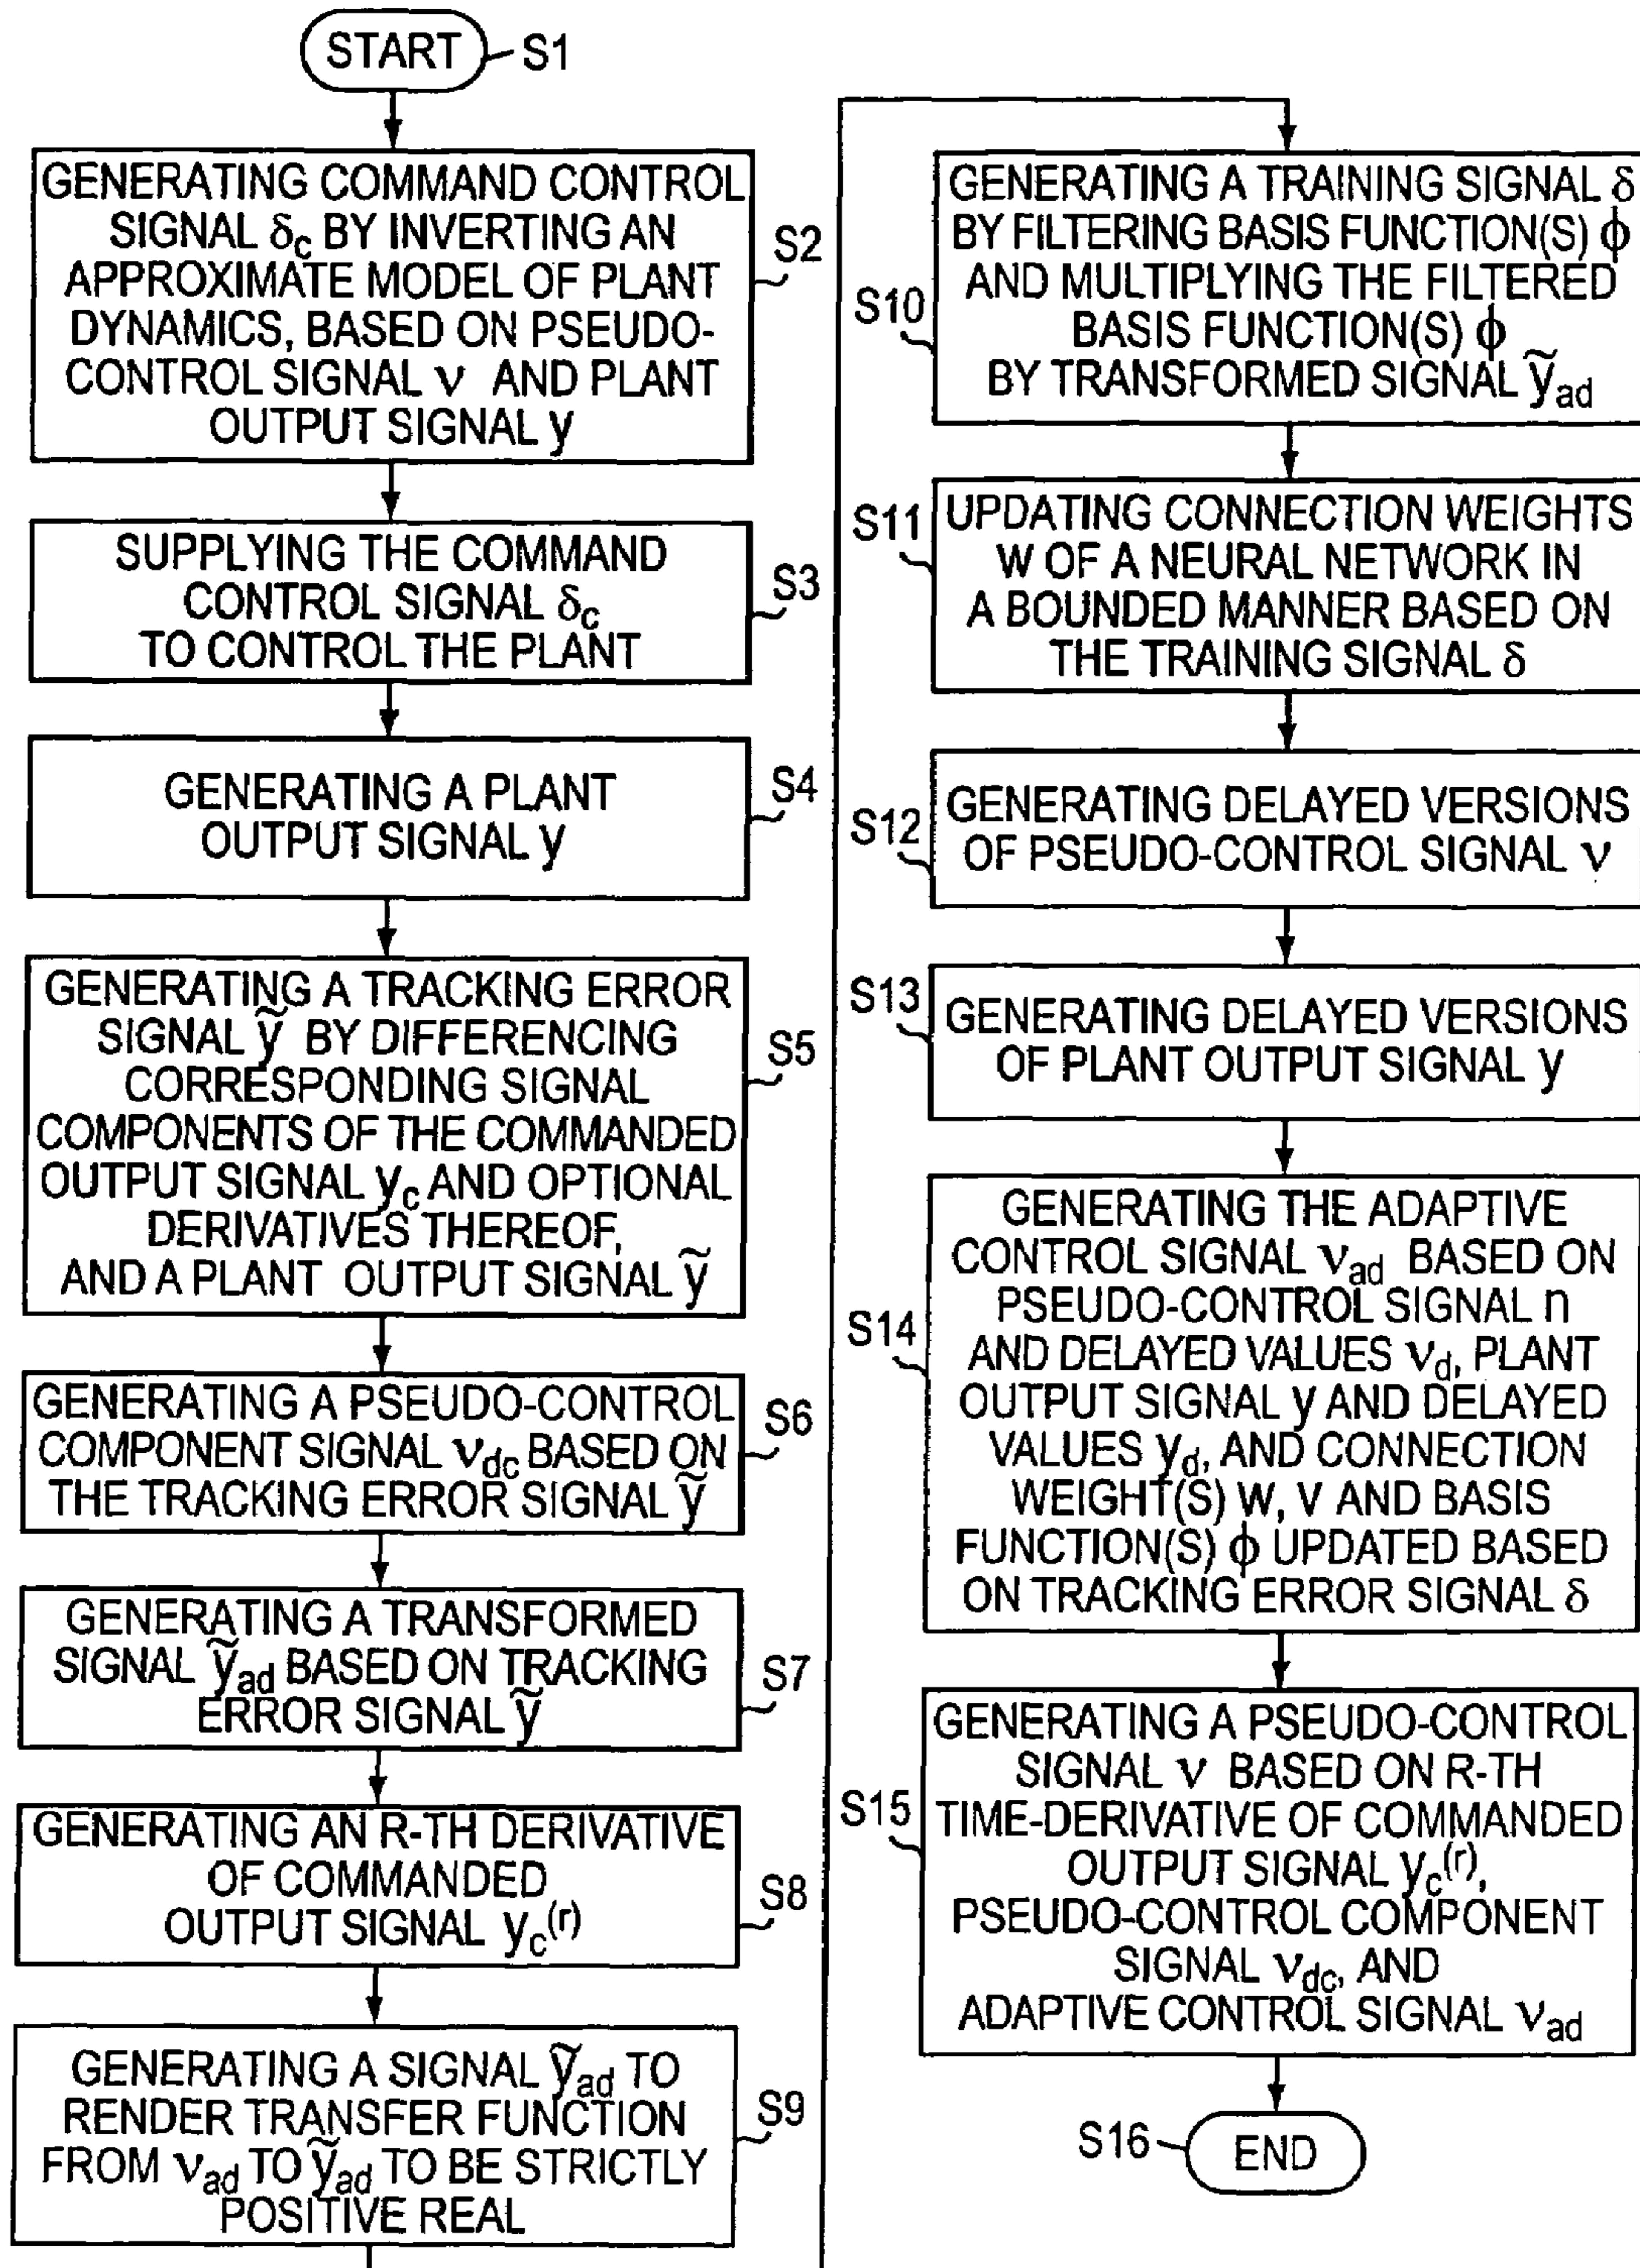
START S1

GENERATING COMMAND CONTROL SIGNAL $\delta_c$ BY INVERTING AN APPROXIMATE MODEL OF PLANT DYNAMICS, BASED ON PSEUDO-CONTROL SIGNAL $\nu$ AND PLANT OUTPUT SIGNAL y S2

SUPPLYING THE COMMAND CONTROL SIGNAL $\delta_c$ TO CONTROL THE PLANT S3

GENERATING A PLANT OUTPUT SIGNAL y S4

GENERATING A TRACKING ERROR SIGNAL $\tilde{y}$ BY DIFFERENCING CORRESPONDING SIGNAL COMPONENTS OF THE COMMANDED OUTPUT SIGNAL $y_c$ AND OPTIONAL DERIVATIVES THEREOF, AND A PLANT OUTPUT SIGNAL $\tilde{y}$ S5

GENERATING A PSEUDO-CONTROL COMPONENT SIGNAL $\nu_{dc}$ BASED ON THE TRACKING ERROR SIGNAL $\tilde{y}$ S6

GENERATING A TRANSFORMED SIGNAL $\tilde{y}_{ad}$ BASED ON TRACKING ERROR SIGNAL $\tilde{y}$ S7

GENERATING AN R-TH DERIVATIVE OF COMMANDED OUTPUT SIGNAL $y_c^{(r)}$ S8

GENERATING A SIGNAL $\tilde{y}_{ad}$ TO RENDER TRANSFER FUNCTION FROM $\nu_{ad}$ TO $\tilde{y}_{ad}$ TO BE STRICTLY POSITIVE REAL S9

S10 GENERATING A TRAINING SIGNAL $\delta$ BY FILTERING BASIS FUNCTION(S) $\phi$ AND MULTIPLYING THE FILTERED BASIS FUNCTION(S) $\phi$ BY TRANSFORMED SIGNAL $\tilde{y}_{ad}$

S11 UPDATING CONNECTION WEIGHTS W OF A NEURAL NETWORK IN A BOUNDED MANNER BASED ON THE TRAINING SIGNAL $\delta$

S12 GENERATING DELAYED VERSIONS OF PSEUDO-CONTROL SIGNAL $\nu$

S13 GENERATING DELAYED VERSIONS OF PLANT OUTPUT SIGNAL y

S14 GENERATING THE ADAPTIVE CONTROL SIGNAL $\nu_{ad}$ BASED ON PSEUDO-CONTROL SIGNAL n AND DELAYED VALUES $\nu_d$, PLANT OUTPUT SIGNAL y AND DELAYED VALUES $y_d$, AND CONNECTION WEIGHT(S) W, V AND BASIS FUNCTION(S) $\phi$ UPDATED BASED ON TRACKING ERROR SIGNAL $\delta$

S15 GENERATING A PSEUDO-CONTROL SIGNAL $\nu$ BASED ON R-TH TIME-DERIVATIVE OF COMMANDED OUTPUT SIGNAL $y_c^{(r)}$, PSEUDO-CONTROL COMPONENT SIGNAL $\nu_{dc}$, AND ADAPTIVE CONTROL SIGNAL $\nu_{ad}$

S16 END